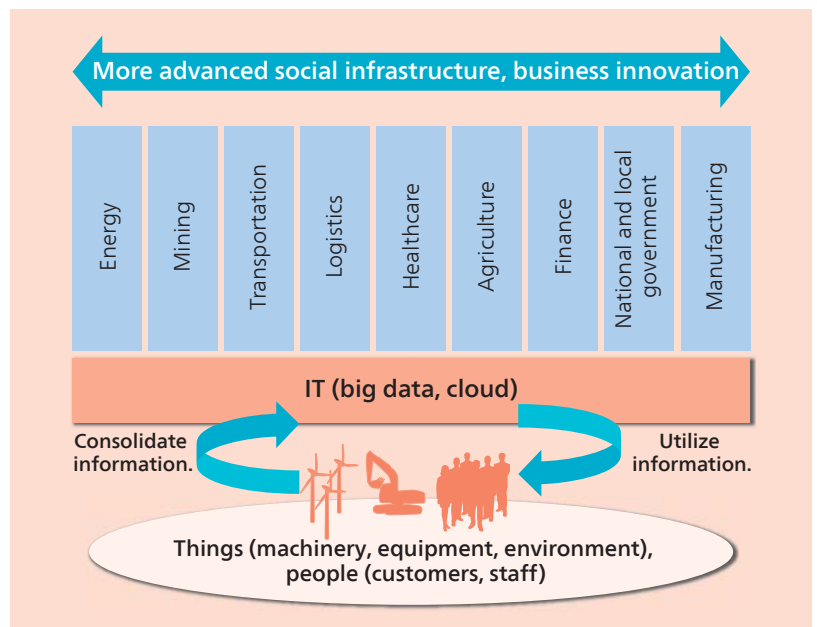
More advanced social infrastructure, business innovation

Energy

Mining

Transportation

Logistics

Healthcare

Agriculture

Finance

National and local government

Manufacturing

IT (big data, cloud)

Consolidate information.

Utilize information.

Things (machinery, equipment, environment), people (customers, staff)